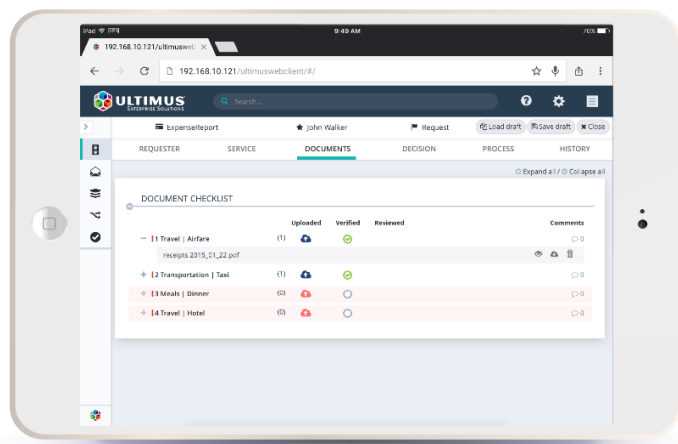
iPad 9:49 AM 70%

192.168.10.121/ultimusweb ×

192.168.10.121/ultimuswebclient/#/

ULTIMUS ENTERPRISE SOLUTIONS

Search...

ExpenseReport

John Walker

Request

Load draft

Save draft

Close

REQUESTER

SERVICE

DOCUMENTS

DECISION

PROCESS

HISTORY

Expand all / Collapse all

DOCUMENT CHECKLIST

| | | Uploaded | Verified | Reviewed | Comments |
|---|---|---|---|---|---|
| − 1 Travel \| Airfare | (1) | | | | 0 |
| receipts 2015_01_22.pdf | | | | | |
| + 2 Transportation \| Taxi | (1) | | | | 0 |
| + 3 Meals \| Dinner | (0) | | | | 0 |
| + 4 Travel \| Hotel | (0) | | | | 0 |